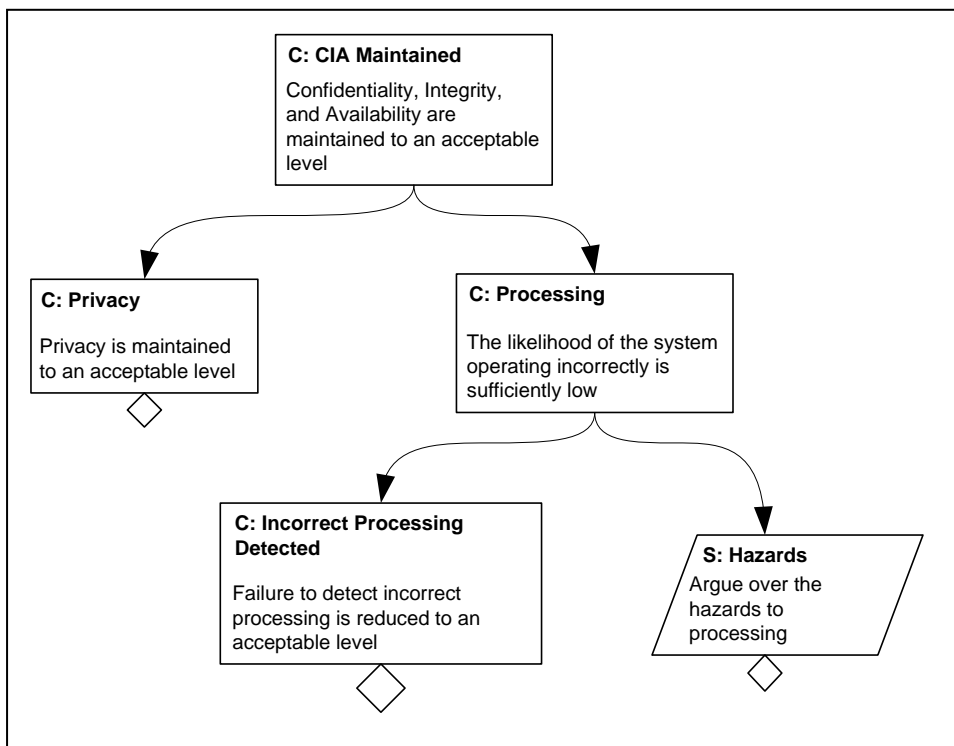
C: CIA Maintained

Confidentiality, Integrity, and Availability are maintained to an acceptable level

C: Privacy

Privacy is maintained to an acceptable level

C: Processing

The likelihood of the system operating incorrectly is sufficiently low

C: Incorrect Processing Detected

Failure to detect incorrect processing is reduced to an acceptable level

S: Hazards

Argue over the hazards to processing